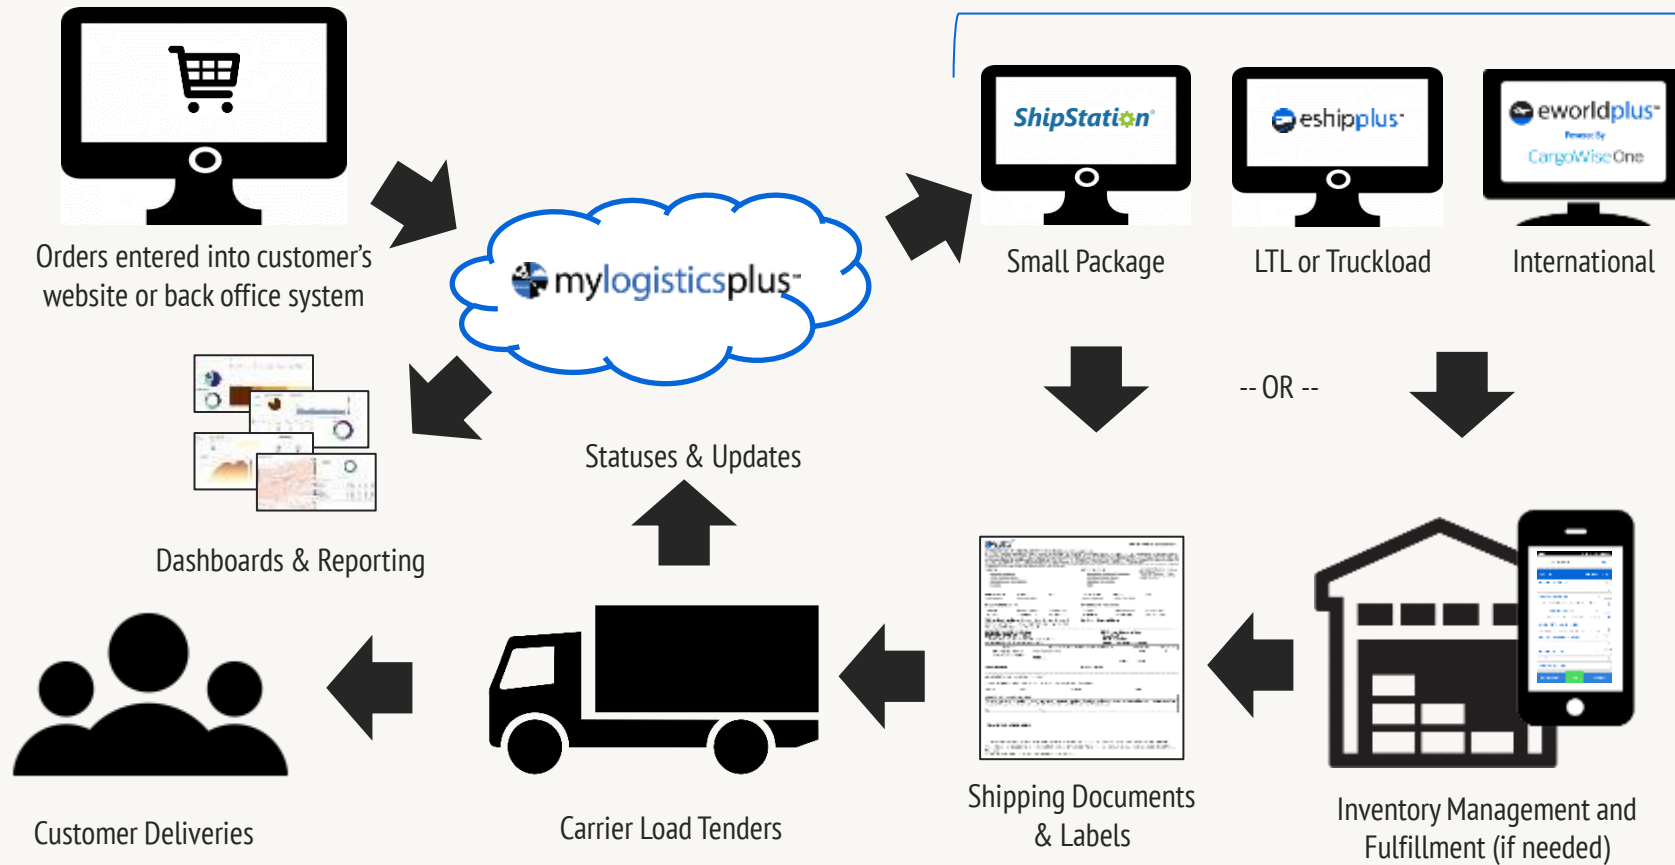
Orders entered into customer's website or back office system

mylogisticsplus

ShipStation

eshipplus

eworldplus
Powered By
CargoWiseOne

Small Package

LTL or Truckload

International

-- OR --

Dashboards & Reporting

Statuses & Updates

Shipping Documents & Labels

Inventory Management and Fulfillment (if needed)

Customer Deliveries

Carrier Load Tenders